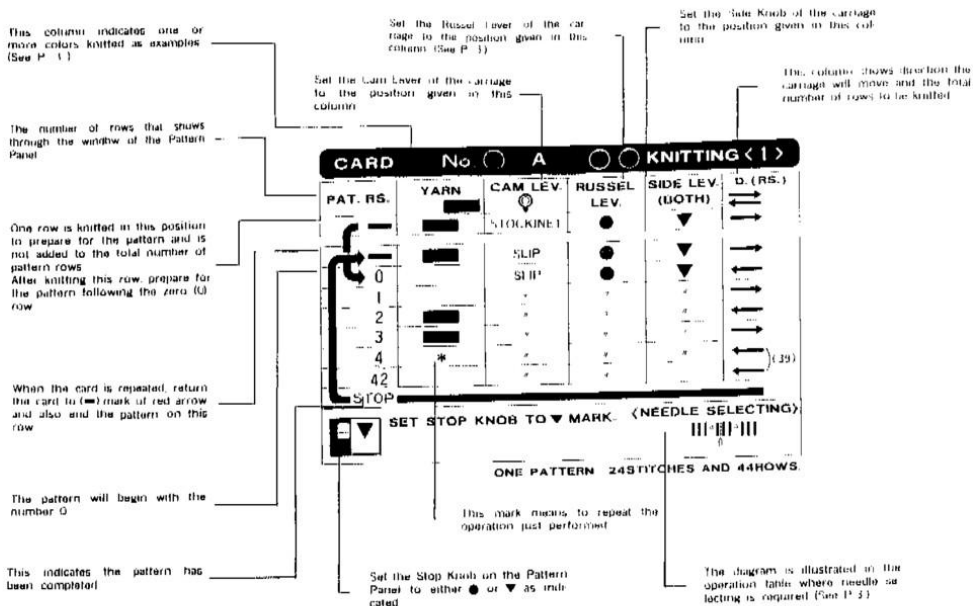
This column indicates one or more colors knitted as examples (See P. 3)

Set the Russel Lever of the carriage to the position given in this column (See P. 3)

Set the Side Knob of the carriage to the position given in this column

Set the Cam Lever of the carriage to the position given in this column

This column shows direction the carriage will move and the total number of rows to be knitted

The number of rows that shows through the window of the Pattern Panel

CARD No ◯ A ◯◯ KNITTING ⟨1⟩

| PAT. RS. | YARN | CAM LEV. | RUSSEL LEV. | SIDE LEV. (BOTH) | D. (RS.) |
|---|---|---|---|---|---|
| | | STOCKINET | ● | ▼ | ⇄ |
| — | | SLIP | ● | ▼ | ← |
| 0 | | SLIP | ● | ▼ | ← |
| 1 | | " | " | " | → |
| 2 | | " | " | " | ← |
| 3 | | " | " | " | → |
| 4 | * | " | " | " | ← |
| 42 | | | | | (39) |
| STOP | | | | | |

One row is knitted in this position to prepare for the pattern and is not added to the total number of pattern rows
After knitting this row, prepare for the pattern following the zero (0) row

When the card is repeated, return the card to (—) mark of red arrow and also and the pattern on this row

SET STOP KNOB TO ▼ MARK. ⟨NEEDLE SELECTING⟩

ONE PATTERN 24STITCHES AND 44ROWS.

The pattern will begin with the number 0

This mark means to repeat the operation just performed

This indicates the pattern has been completed

Set the Stop Knob on the Pattern Panel to either ● or ▼ as indicated

The diagram is illustrated in the operation table where needle selecting is required (See P. 3)